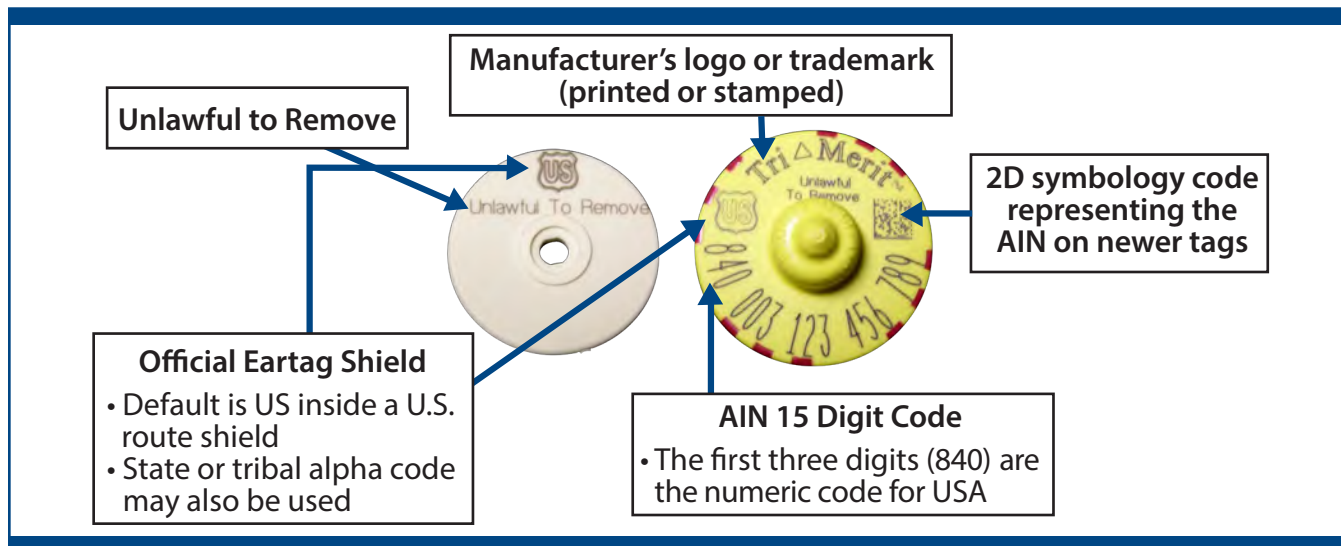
Manufacturer's logo or trademark (printed or stamped)

Unlawful to Remove

US

Unlawful To Remove

Tri △ Merit

Unlawful To Remove

US

840 003 123 456 789

2D symbology code representing the AIN on newer tags

Official Eartag Shield
• Default is US inside a U.S. route shield
• State or tribal alpha code may also be used

AIN 15 Digit Code
• The first three digits (840) are the numeric code for USA